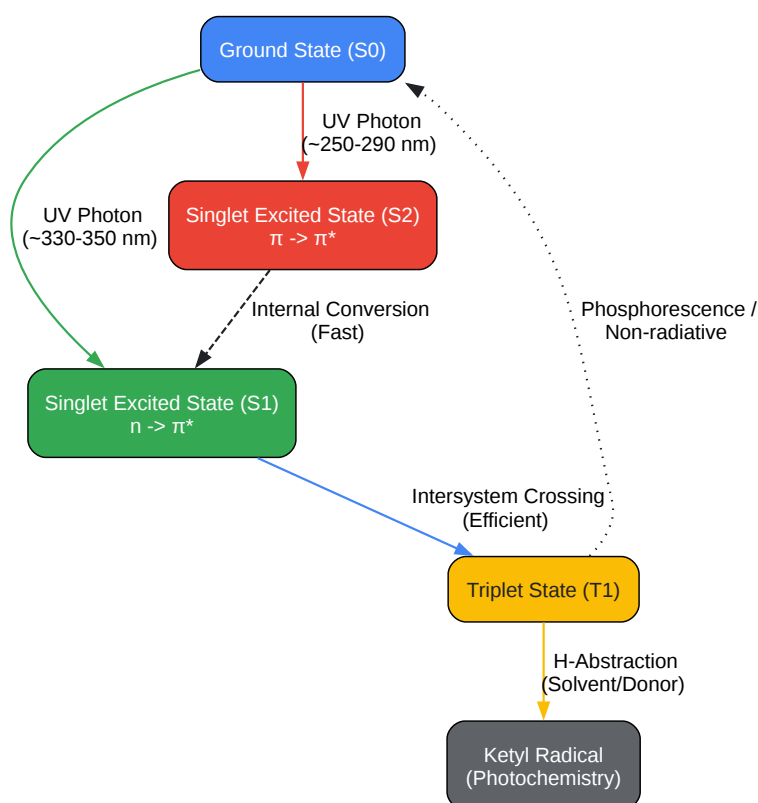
Ground State (S0)

UV Photon
(~250-290 nm)

UV Photon
(~330-350 nm)

Singlet Excited State (S2)
π -> π*

Internal Conversion
(Fast)

Phosphorescence /
Non-radiative

Singlet Excited State (S1)
n -> π*

Intersystem Crossing
(Efficient)

Triplet State (T1)

H-Abstraction
(Solvent/Donor)

Ketyl Radical
(Photochemistry)